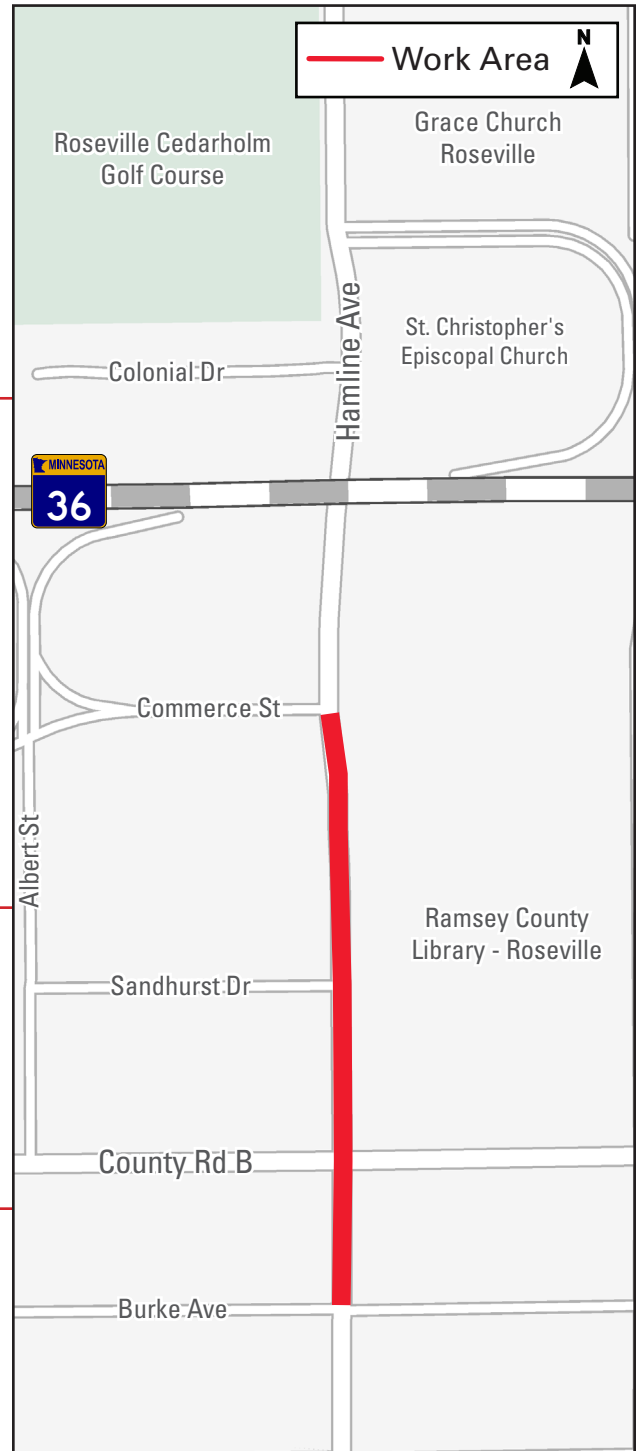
Work Area
N

Roseville Cedarholm Golf Course

Grace Church Roseville

St. Christopher's Episcopal Church

Colonial Dr

Hamline Ave

MINNESOTA
36

Commerce St

Albert St

Ramsey County Library - Roseville

Sandhurst Dr

County Rd B

Burke Ave